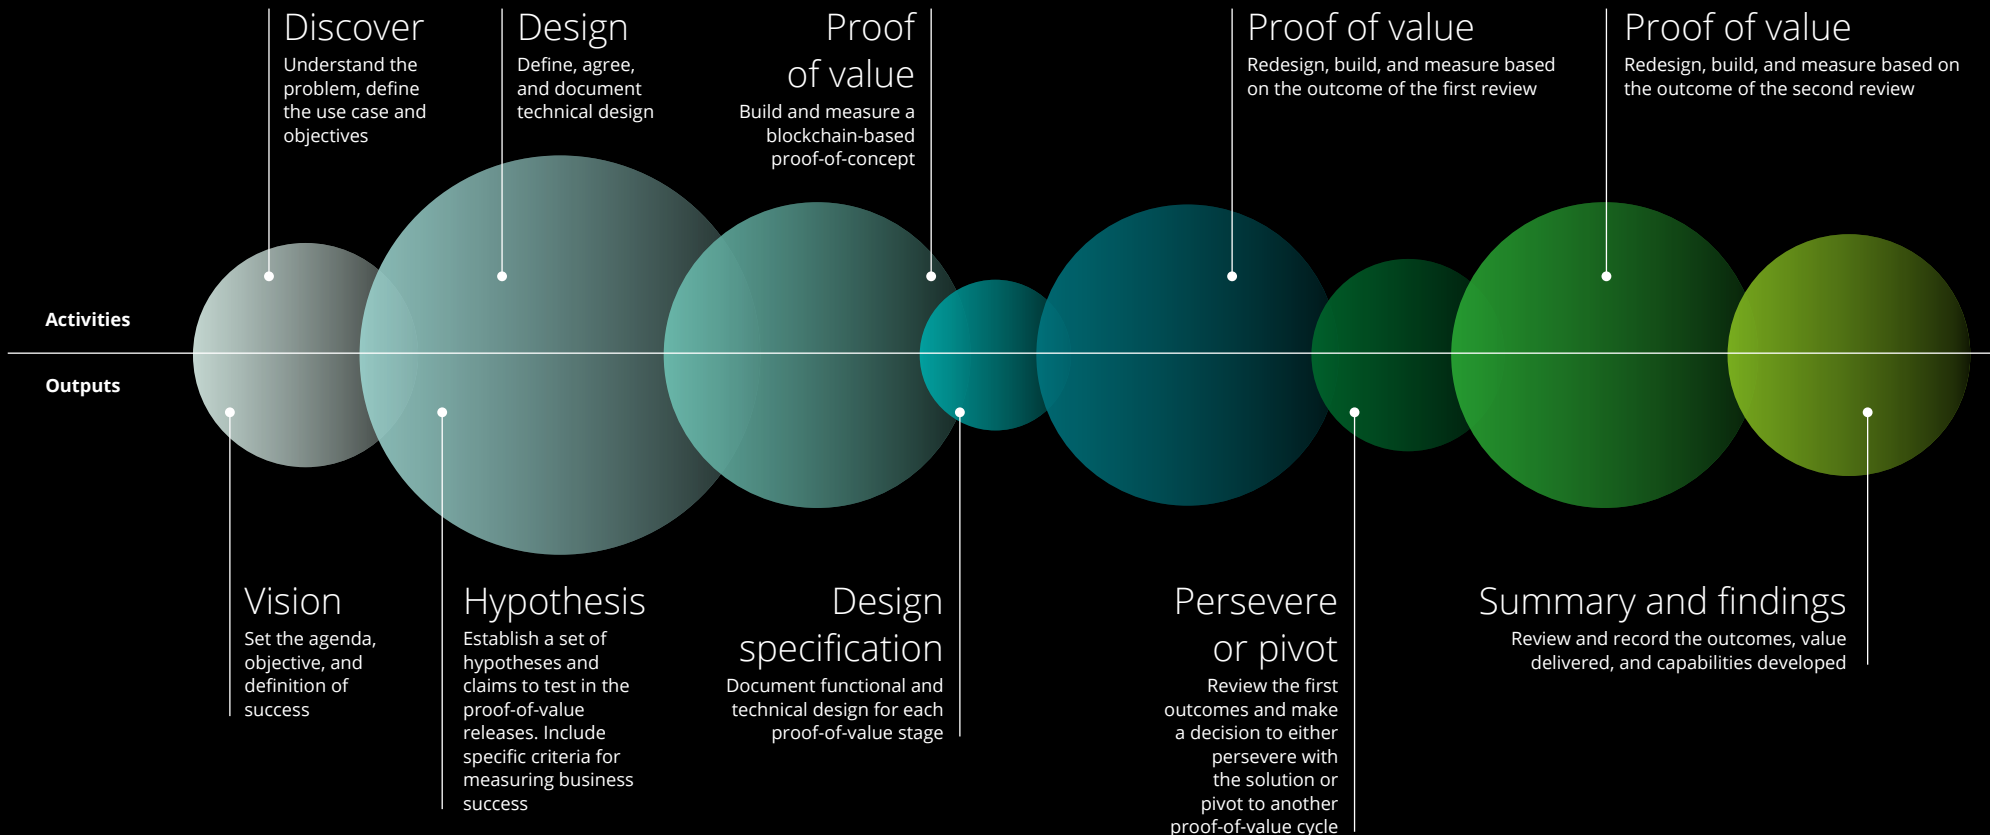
Discover
Understand the problem, define the use case and objectives

Design
Define, agree, and document technical design

Proof of value
Build and measure a blockchain-based proof-of-concept

Proof of value
Redesign, build, and measure based on the outcome of the first review

Proof of value
Redesign, build, and measure based on the outcome of the second review

Activities

Outputs

Vision
Set the agenda, objective, and definition of success

Hypothesis
Establish a set of hypotheses and claims to test in the proof-of-value releases. Include specific criteria for measuring business success

Design specification
Document functional and technical design for each proof-of-value stage

Persevere or pivot
Review the first outcomes and make a decision to either persevere with the solution or pivot to another proof-of-value cycle

Summary and findings
Review and record the outcomes, value delivered, and capabilities developed